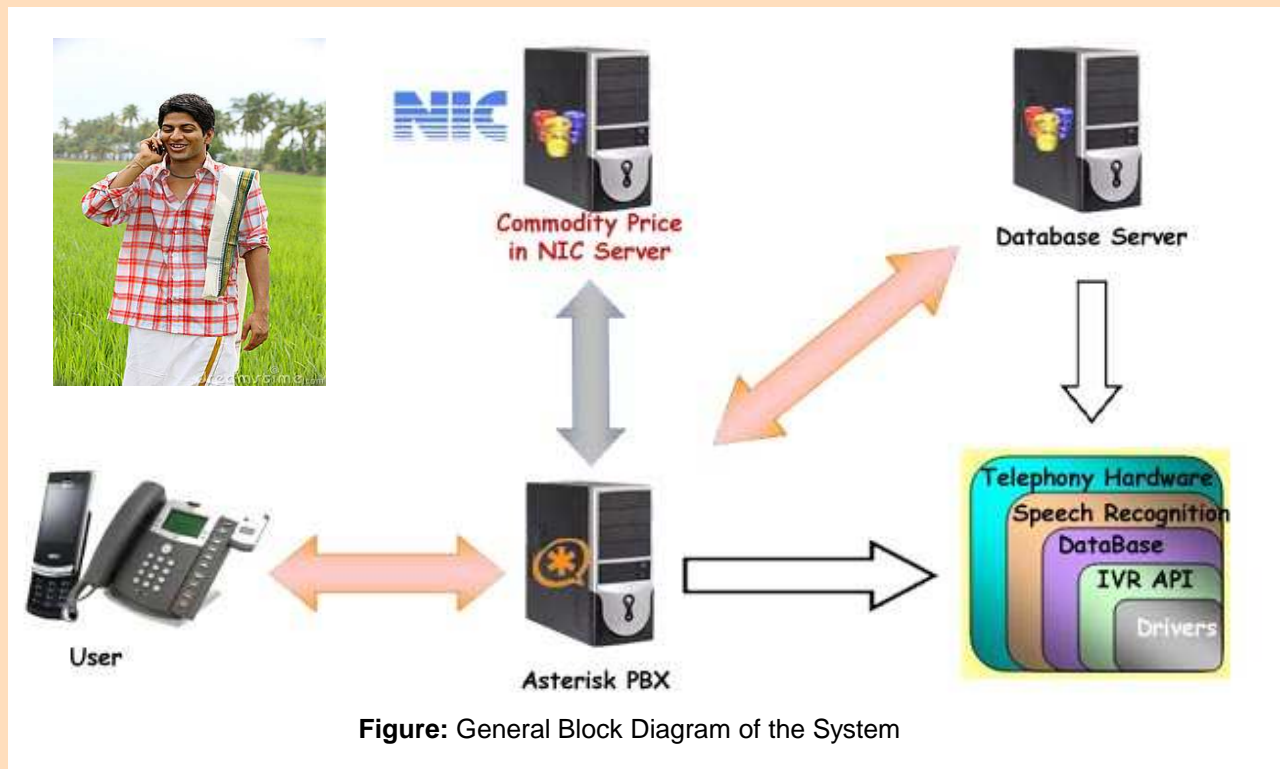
NIC

Commodity Price in NIC Server

Database Server

dreamstime.com

Telephony Hardware

Speech Recognition

DataBase

IVR API

Drivers

User

Asterisk PBX

**Figure:** General Block Diagram of the System